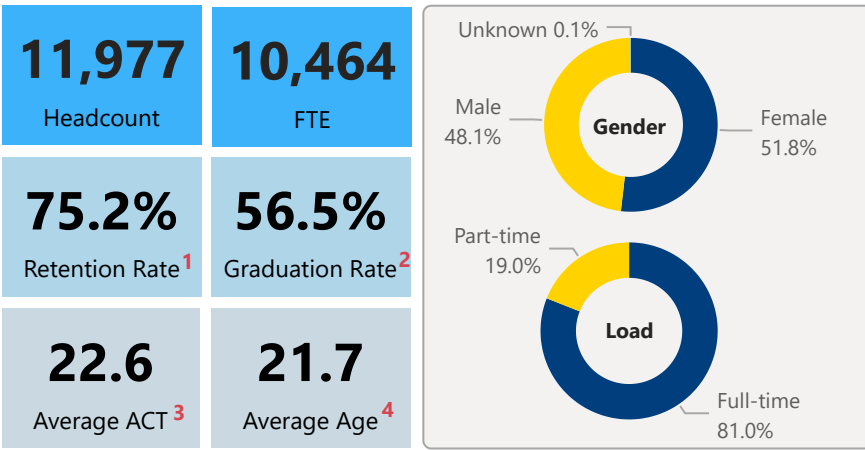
11,977
Headcount

10,464
FTE

75.2%
Retention Rate$^1$

56.5%
Graduation Rate$^2$

22.6
Average ACT $^3$

21.7
Average Age $^4$

Unknown 0.1%
Male 48.1%
Gender
Female 51.8%

Part-time 19.0%
Load
Full-time 81.0%